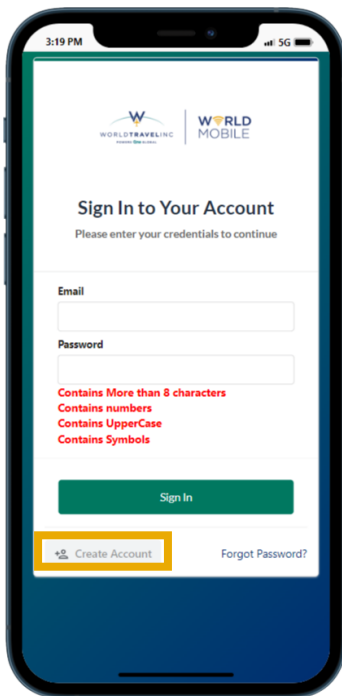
3:19 PM
5G

WORLDTRAVELINC
POWERED BY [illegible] GLOBAL

WORLD MOBILE

Sign In to Your Account

Please enter your credentials to continue

Email

Password

Contains More than 8 characters
Contains numbers
Contains UpperCase
Contains Symbols

Sign In

Create Account

Forgot Password?